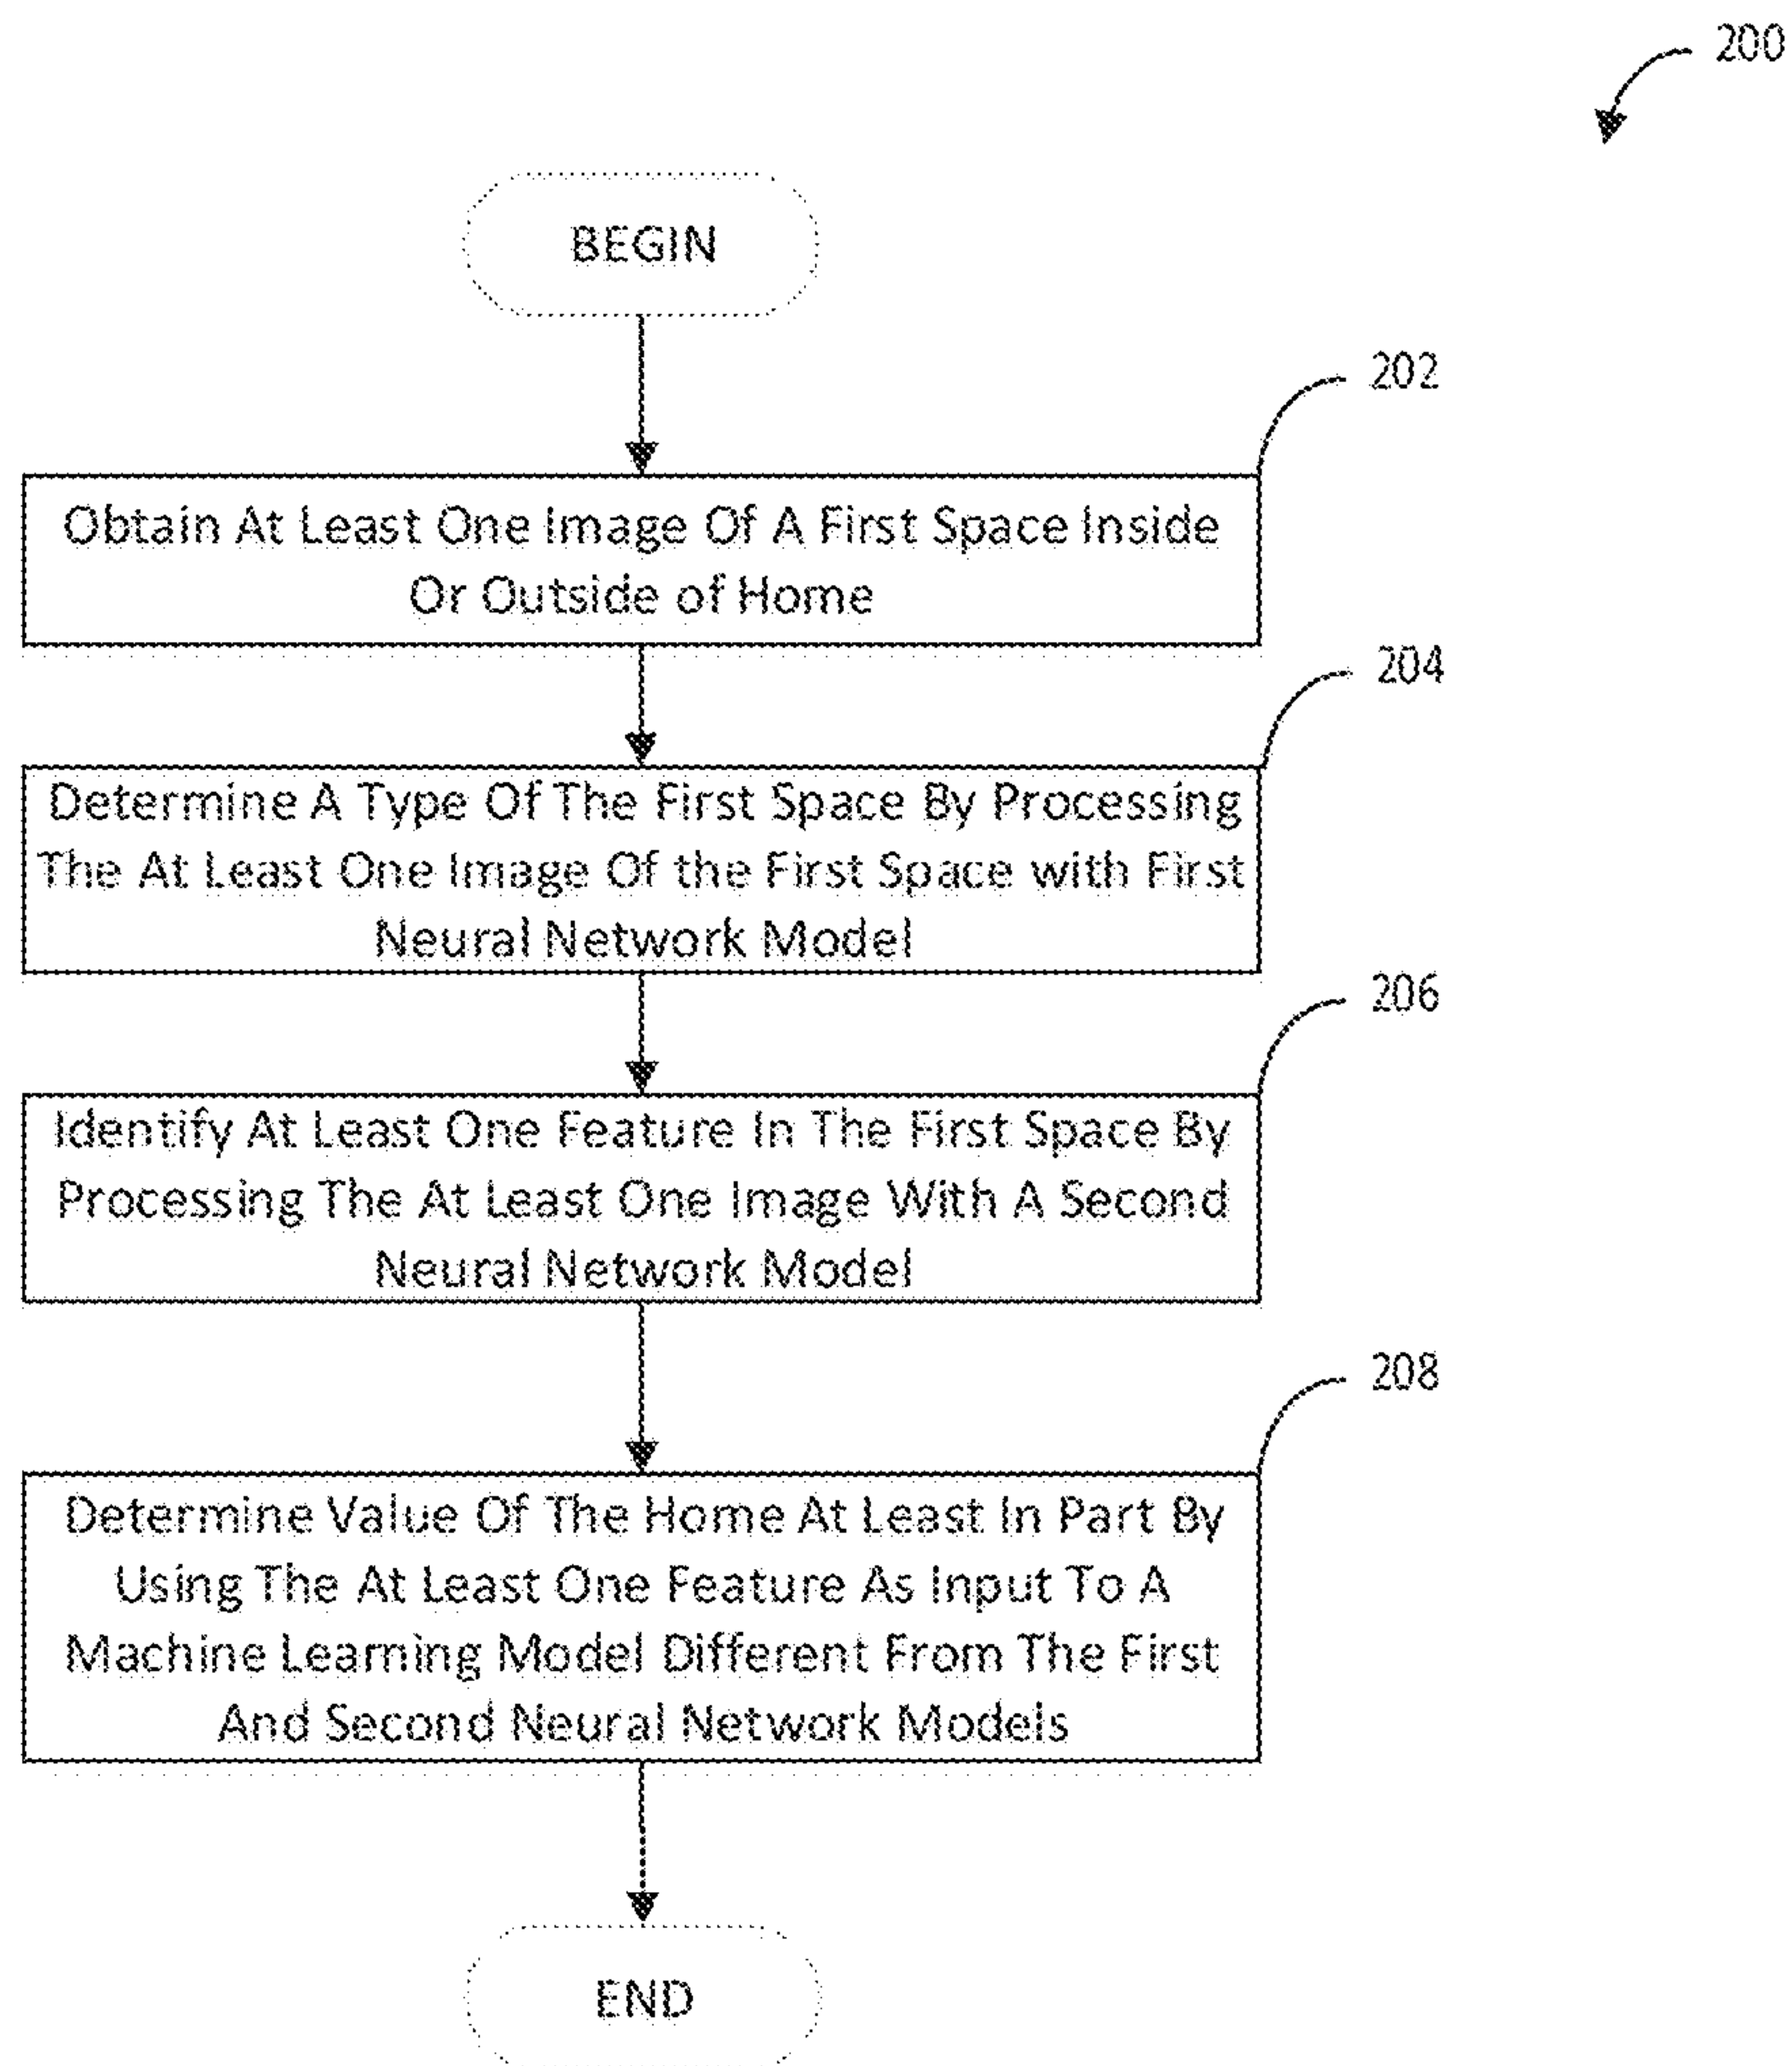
200

BEGIN

202

Obtain At Least One Image Of A First Space Inside Or Outside of Home

204

Determine A Type Of The First Space By Processing The At Least One Image Of the First Space with First Neural Network Model

206

Identify At Least One Feature In The First Space By Processing The At Least One Image With A Second Neural Network Model

208

Determine Value Of The Home At Least In Part By Using The At Least One Feature As Input To A Machine Learning Model Different From The First And Second Neural Network Models

END